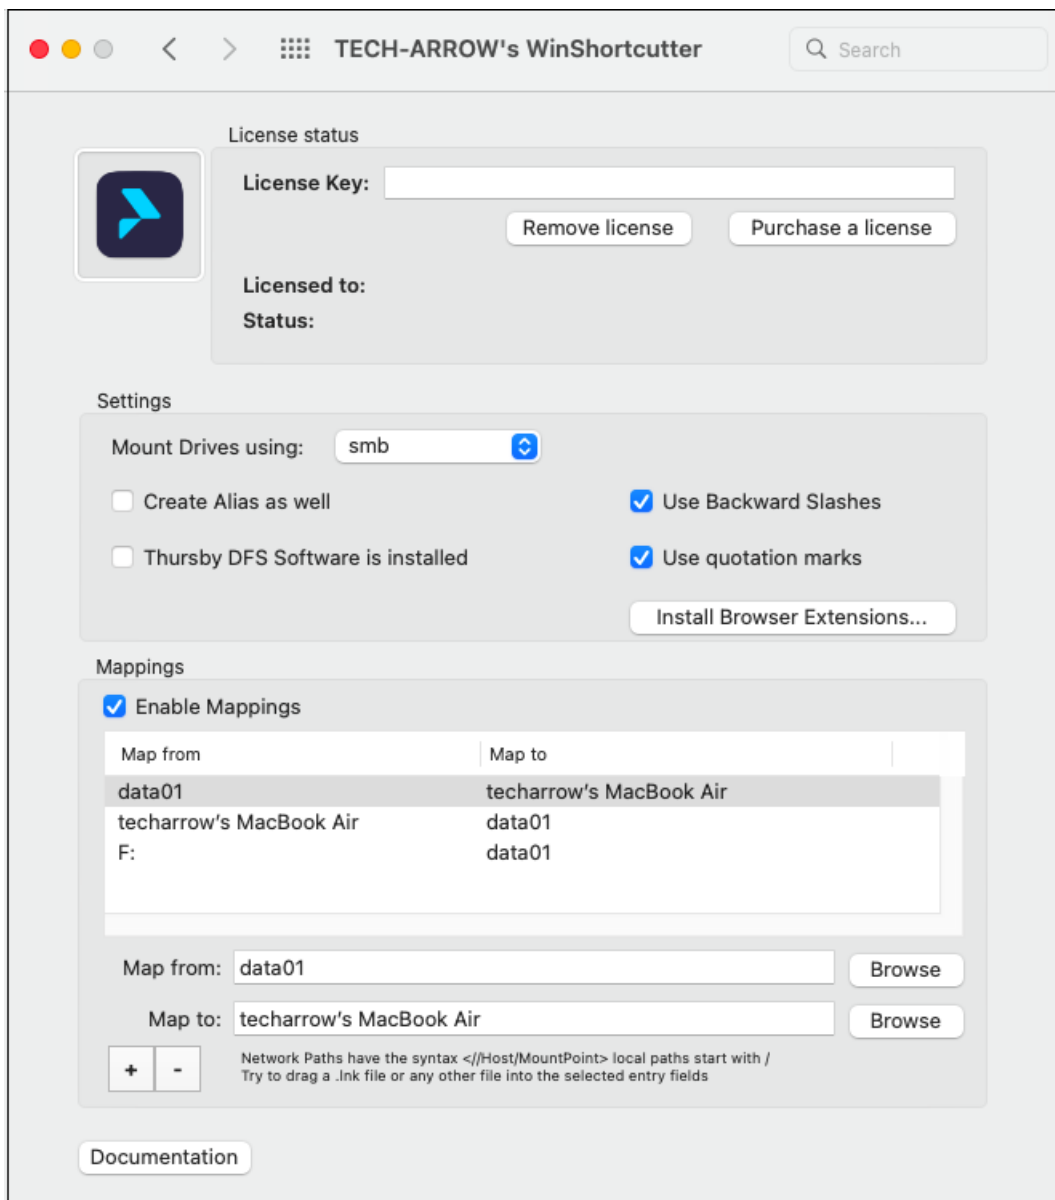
TECH-ARROW's WinShortcutter

Search

License status

License Key:

Remove license

Purchase a license

Licensed to:

Status:

Settings

Mount Drives using: smb

Create Alias as well

Use Backward Slashes

Thursby DFS Software is installed

Use quotation marks

Install Browser Extensions...

Mappings

Enable Mappings

| Map from | Map to |
|---|---|
| data01 | techarrow's MacBook Air |
| techarrow's MacBook Air | data01 |
| F: | data01 |

Map from: data01 Browse

Map to: techarrow's MacBook Air Browse

+ -

Network Paths have the syntax <//Host/MountPoint> local paths start with /
Try to drag a .lnk file or any other file into the selected entry fields

Documentation